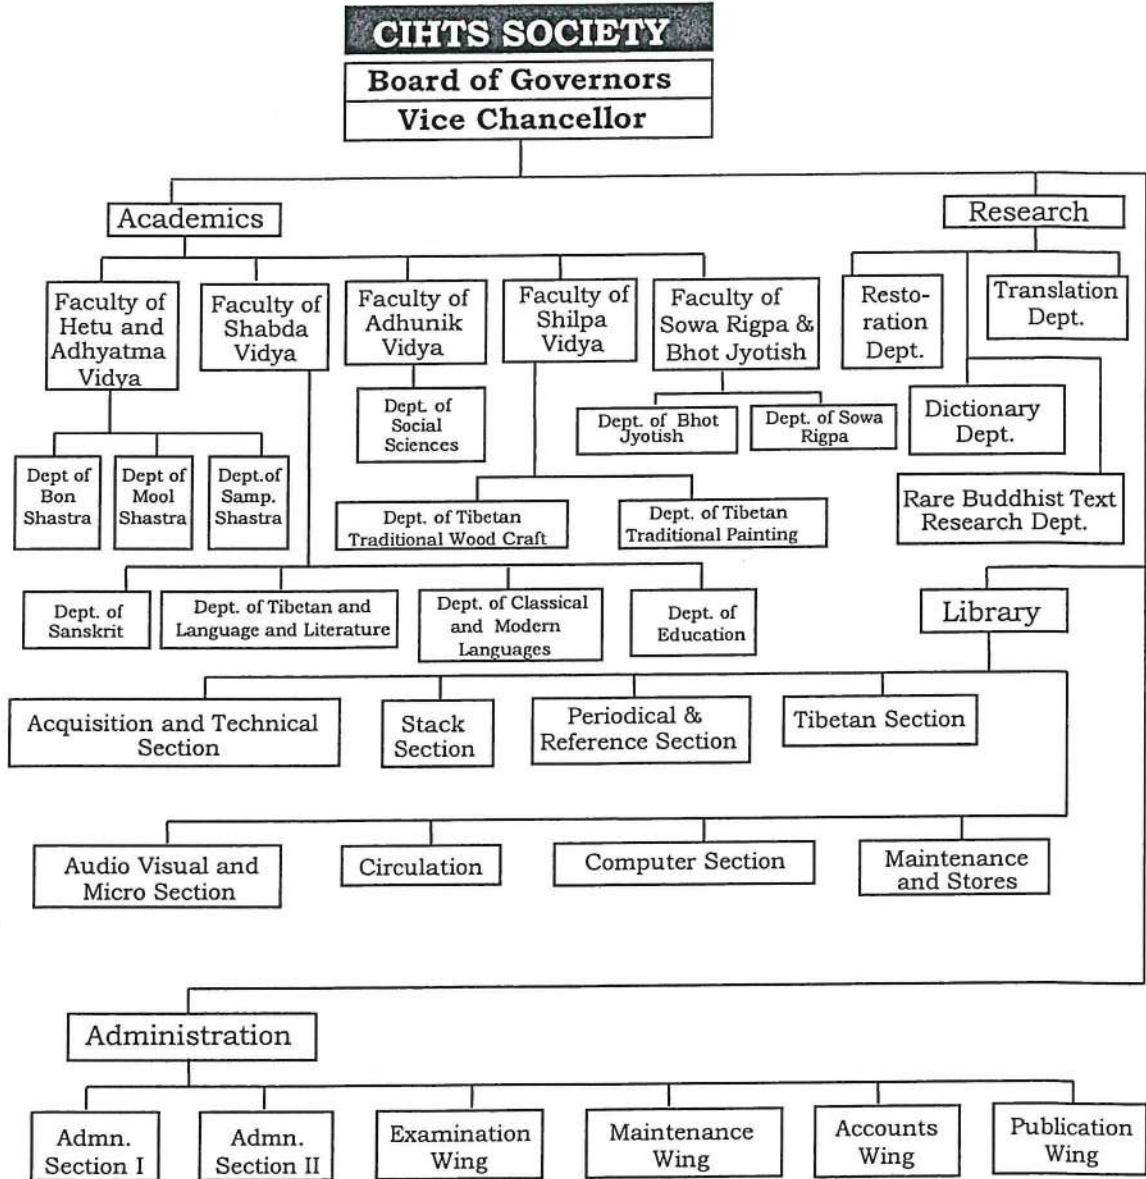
CIHTS SOCIETY

Board of Governors

Vice Chancellor

Academics

Research

Faculty of Hetu and Adhyatma Vidya

Faculty of Shabda Vidya

Faculty of Adhunik Vidya

Faculty of Shilpa Vidya

Faculty of Sowa Rigpa & Bhot Jyotish

Restoration Dept.

Translation Dept.

Dept. of Social Sciences

Dept. of Bhot Jyotish

Dept. of Sowa Rigpa

Dictionary Dept.

Dept of Bon Shastra

Dept of Mool Shastra

Dept.of Samp. Shastra

Dept. of Tibetan Traditional Wood Craft

Dept. of Tibetan Traditional Painting

Rare Buddhist Text Research Dept.

Dept. of Sanskrit

Dept. of Tibetan and Language and Literature

Dept. of Classical and Modern Languages

Dept. of Education

Library

Acquisition and Technical Section

Stack Section

Periodical & Reference Section

Tibetan Section

Audio Visual and Micro Section

Circulation

Computer Section

Maintenance and Stores

Administration

Admn. Section I

Admn. Section II

Examination Wing

Maintenance Wing

Accounts Wing

Publication Wing